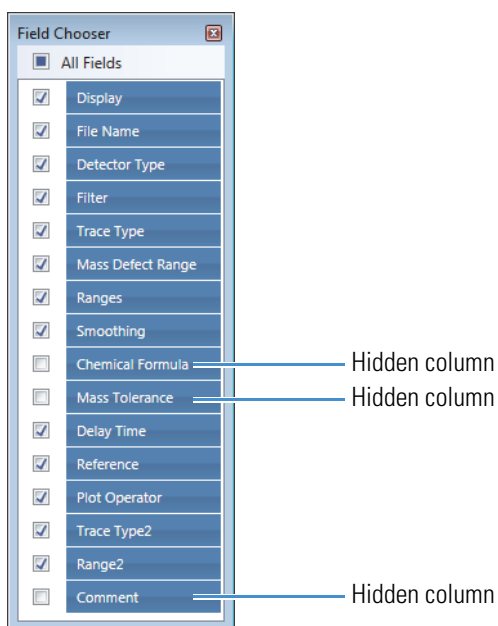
Field Chooser

All Fields

Display

File Name

Detector Type

Filter

Trace Type

Mass Defect Range

Ranges

Smoothing

Chemical Formula

Mass Tolerance

Delay Time

Reference

Plot Operator

Trace Type2

Range2

Comment

Hidden column

Hidden column

Hidden column